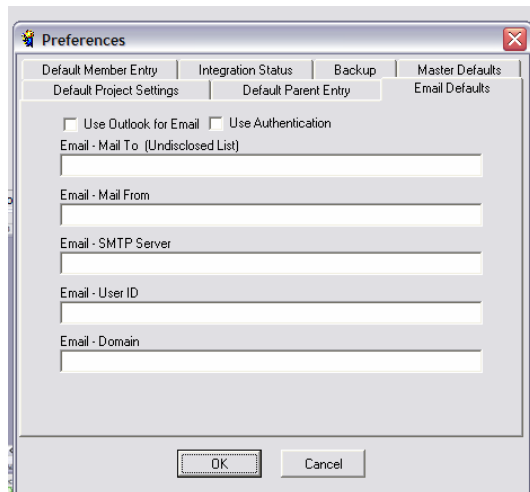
Preferences

Default Member Entry | Integration Status | Backup | Master Defaults
Default Project Settings | Default Parent Entry | Email Defaults

Use Outlook for Email  Use Authentication

Email - Mail To (Undisclosed List)

Email - Mail From

Email - SMTP Server

Email - User ID

Email - Domain

OK  Cancel